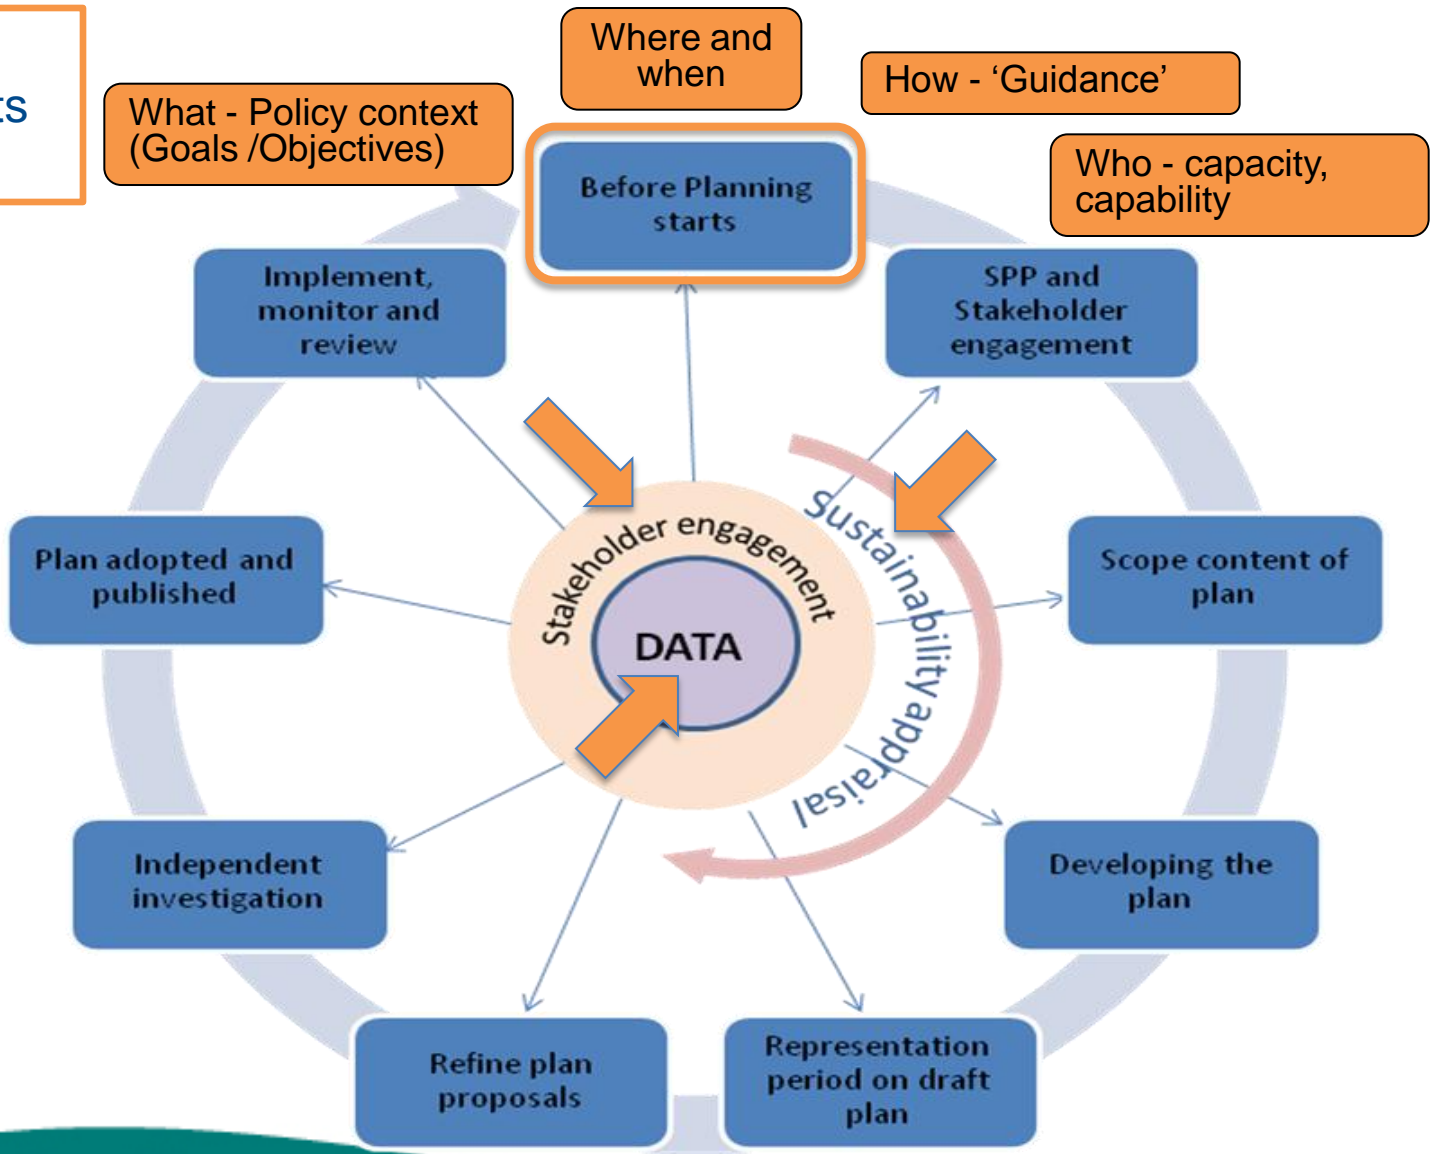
ts

What - Policy context (Goals /Objectives)

Where and when

How - 'Guidance'

Who - capacity, capability

Before Planning starts

SPP and Stakeholder engagement

Scope content of plan

Developing the plan

Representation period on draft plan

Refine plan proposals

Independent investigation

Plan adopted and published

Implement, monitor and review

Stakeholder engagement

DATA

Sustainability appraisal